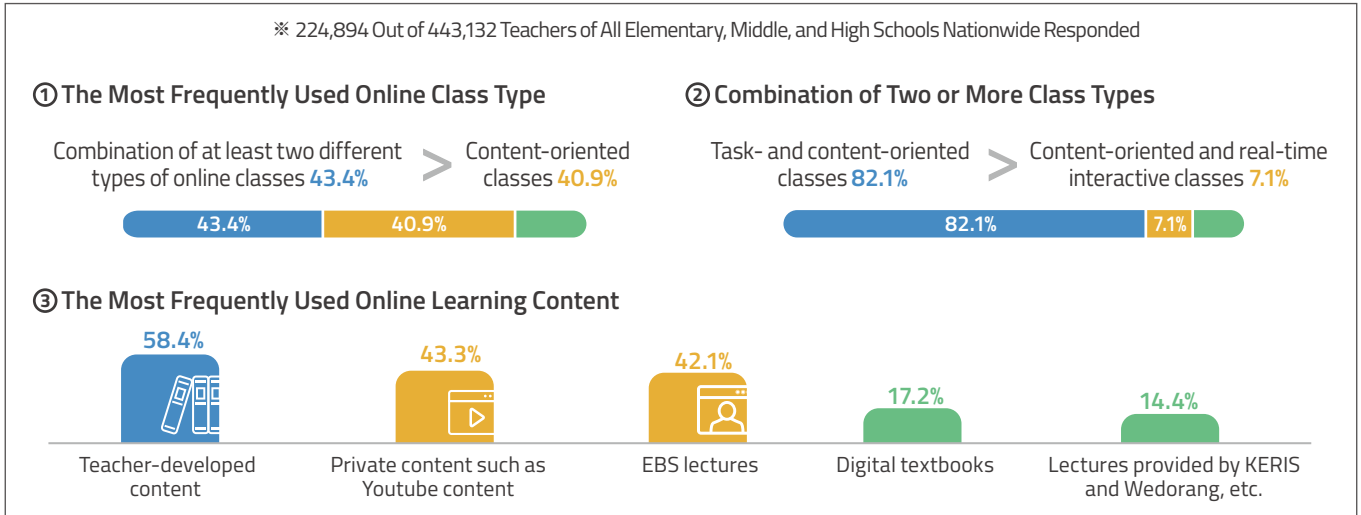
※ 224,894 Out of 443,132 Teachers of All Elementary, Middle, and High Schools Nationwide Responded

① The Most Frequently Used Online Class Type

Combination of at least two different types of online classes 43.4% > Content-oriented classes 40.9%

43.4% 40.9%

② Combination of Two or More Class Types

Task- and content-oriented classes 82.1% > Content-oriented and real-time interactive classes 7.1%

82.1% 7.1%

③ The Most Frequently Used Online Learning Content

58.4%
Teacher-developed content

43.3%
Private content such as Youtube content

42.1%
EBS lectures

17.2%
Digital textbooks

14.4%
Lectures provided by KERIS and Wedorang, etc.